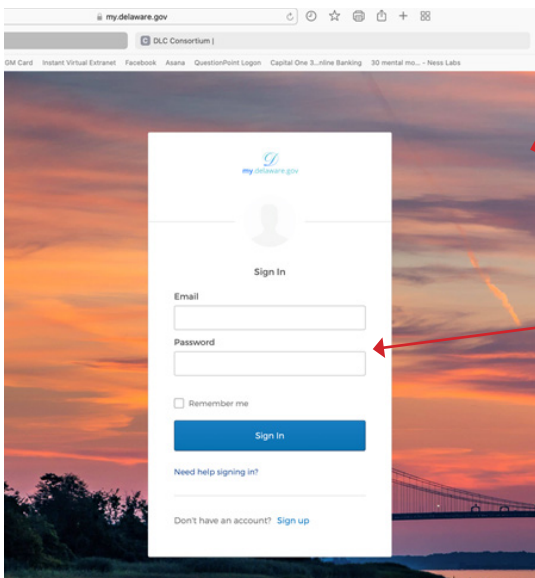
my.delaware.gov

DLC Consortium |

GM Card Instant Virtual Extranet Facebook Asana QuestionPoint Logon Capital One 3...nline Banking 30 mental mo... - Ness Labs

my.delaware.gov

Sign In

Email

Password

Remember me

Sign In

Need help signing in?

Don't have an account? Sign up